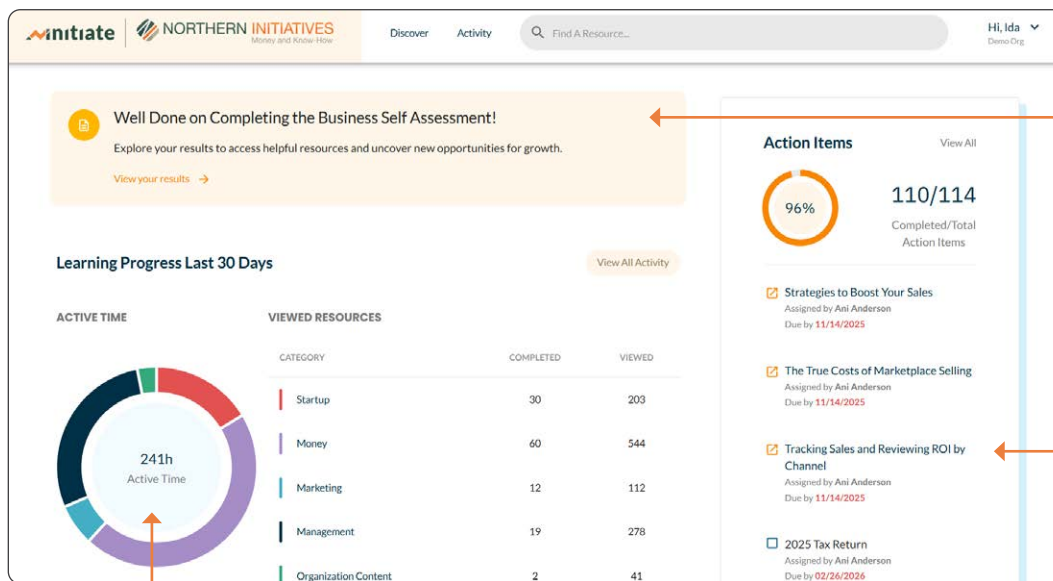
initiate | NORTHERN INITIATIVES Money and Know-How

Discover Activity Find A Resource...

Hi, Ida
Demo Org

Well Done on Completing the Business Self Assessment!

Explore your results to access helpful resources and uncover new opportunities for growth.

View your results →

Learning Progress Last 30 Days

View All Activity

ACTIVE TIME

241h
Active Time

VIEWED RESOURCES

| CATEGORY | COMPLETED | VIEWED |
|---|---|---|
| Startup | 30 | 203 |
| Money | 60 | 544 |
| Marketing | 12 | 112 |
| Management | 19 | 278 |
| Organization Content | 2 | 41 |

Action Items

View All

96%

110/114
Completed/Total Action Items

Strategies to Boost Your Sales
Assigned by Ani Anderson
Due by 11/14/2025

The True Costs of Marketplace Selling
Assigned by Ani Anderson
Due by 11/14/2025

Tracking Sales and Reviewing ROI by Channel
Assigned by Ani Anderson
Due by 11/14/2025

2025 Tax Return
Assigned by Ani Anderson
Due by 02/26/2026